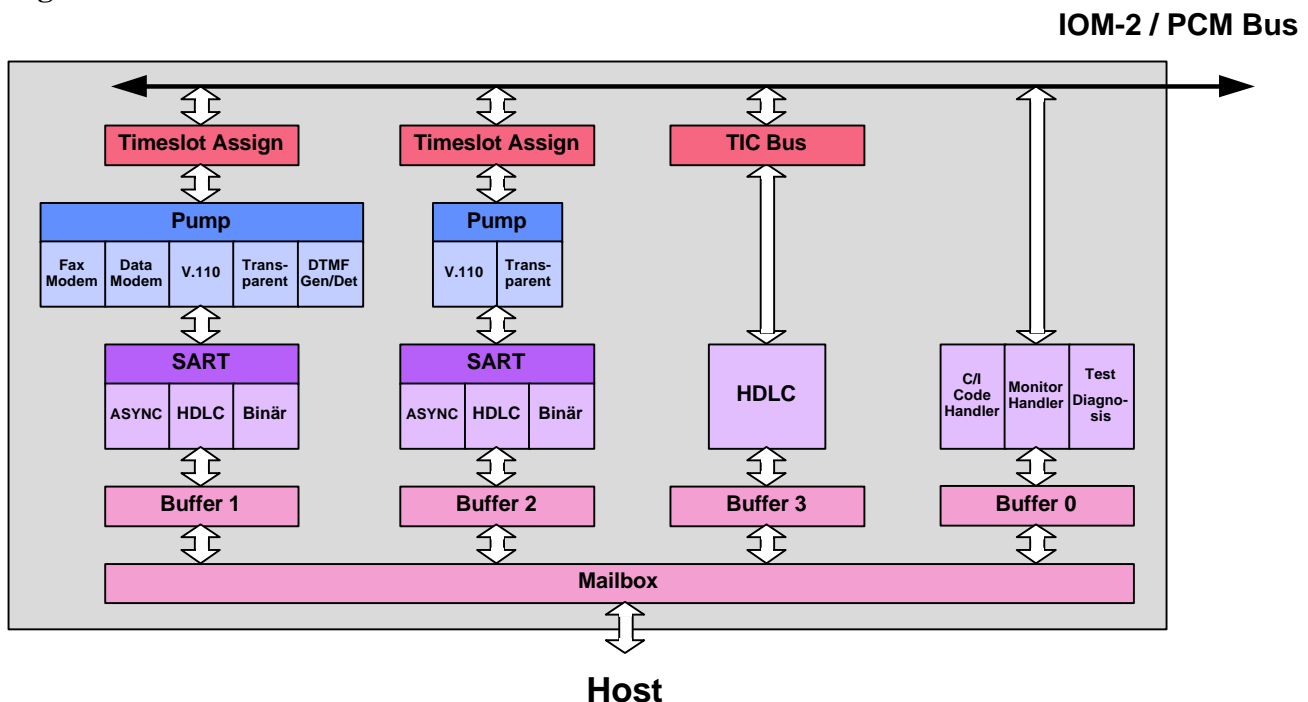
IOM-2 / PCM Bus

Timeslot Assign

Pump

Fax Modem

Data Modem

V.110

Transparent

DTMF Gen/Det

SART

ASYNC

HDLC

Binär

Buffer 1

Timeslot Assign

Pump

V.110

Transparent

SART

ASYNC

HDLC

Binär

Buffer 2

TIC Bus

HDLC

Buffer 3

C/I Code Handler

Monitor Handler

Test Diagnosis

Buffer 0

Mailbox

Host